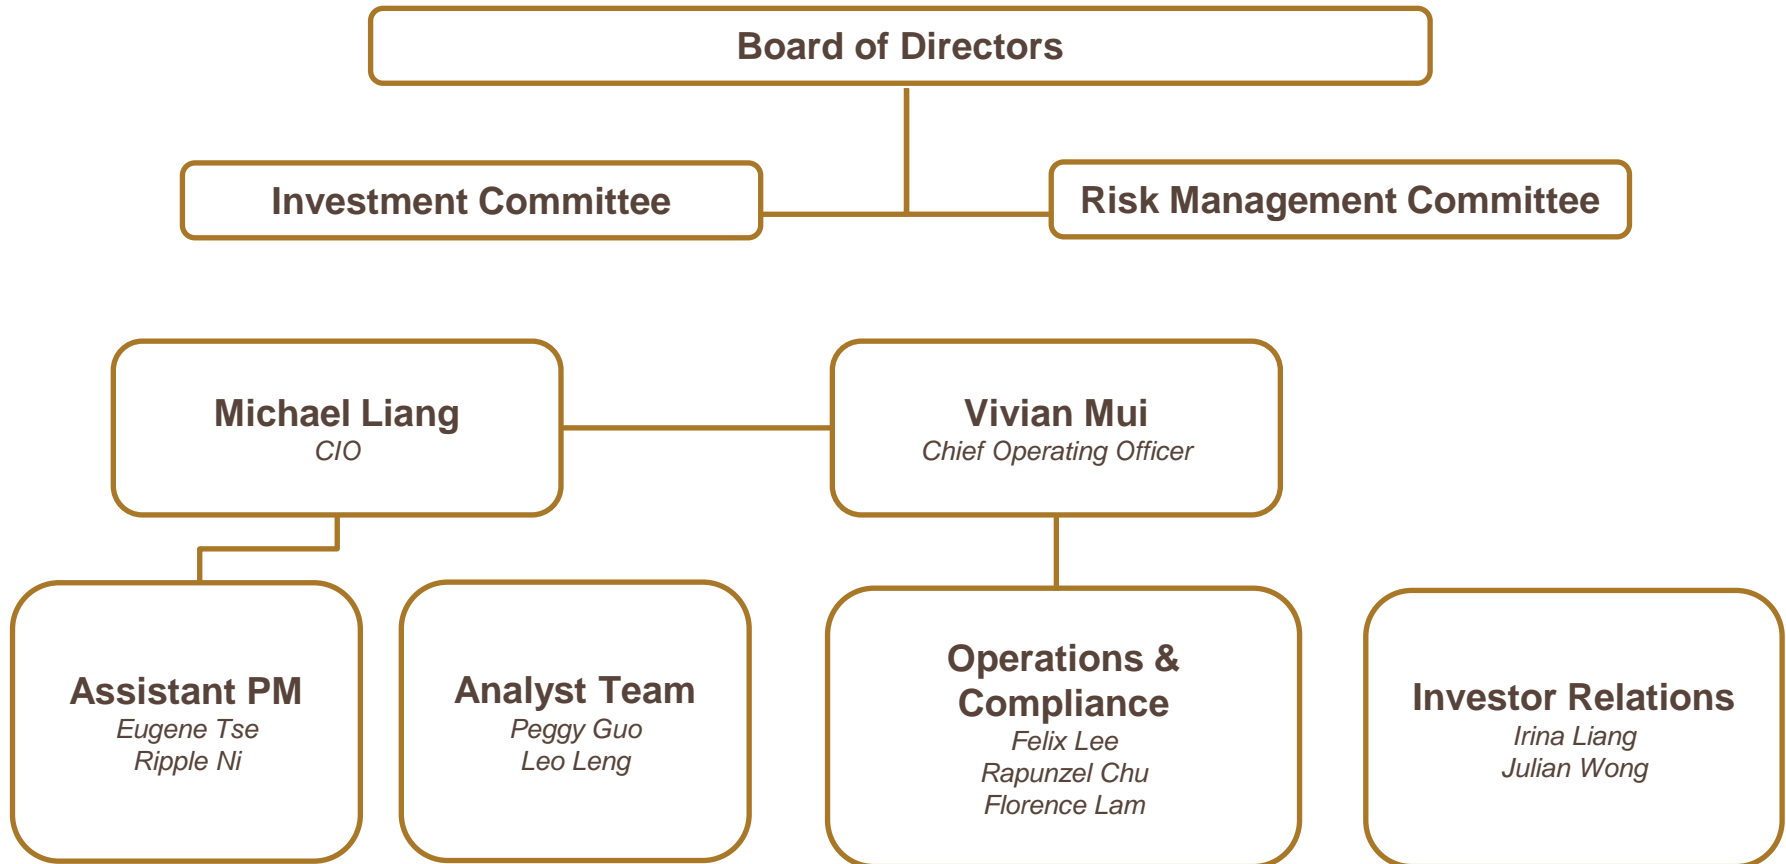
Board of Directors

Investment Committee

Risk Management Committee

Michael Liang
CIO

Vivian Mui
Chief Operating Officer

Assistant PM
Eugene Tse
Ripple Ni

Analyst Team
Peggy Guo
Leo Leng

Operations & Compliance
Felix Lee
Rapunzel Chu
Florence Lam

Investor Relations
Irina Liang
Julian Wong